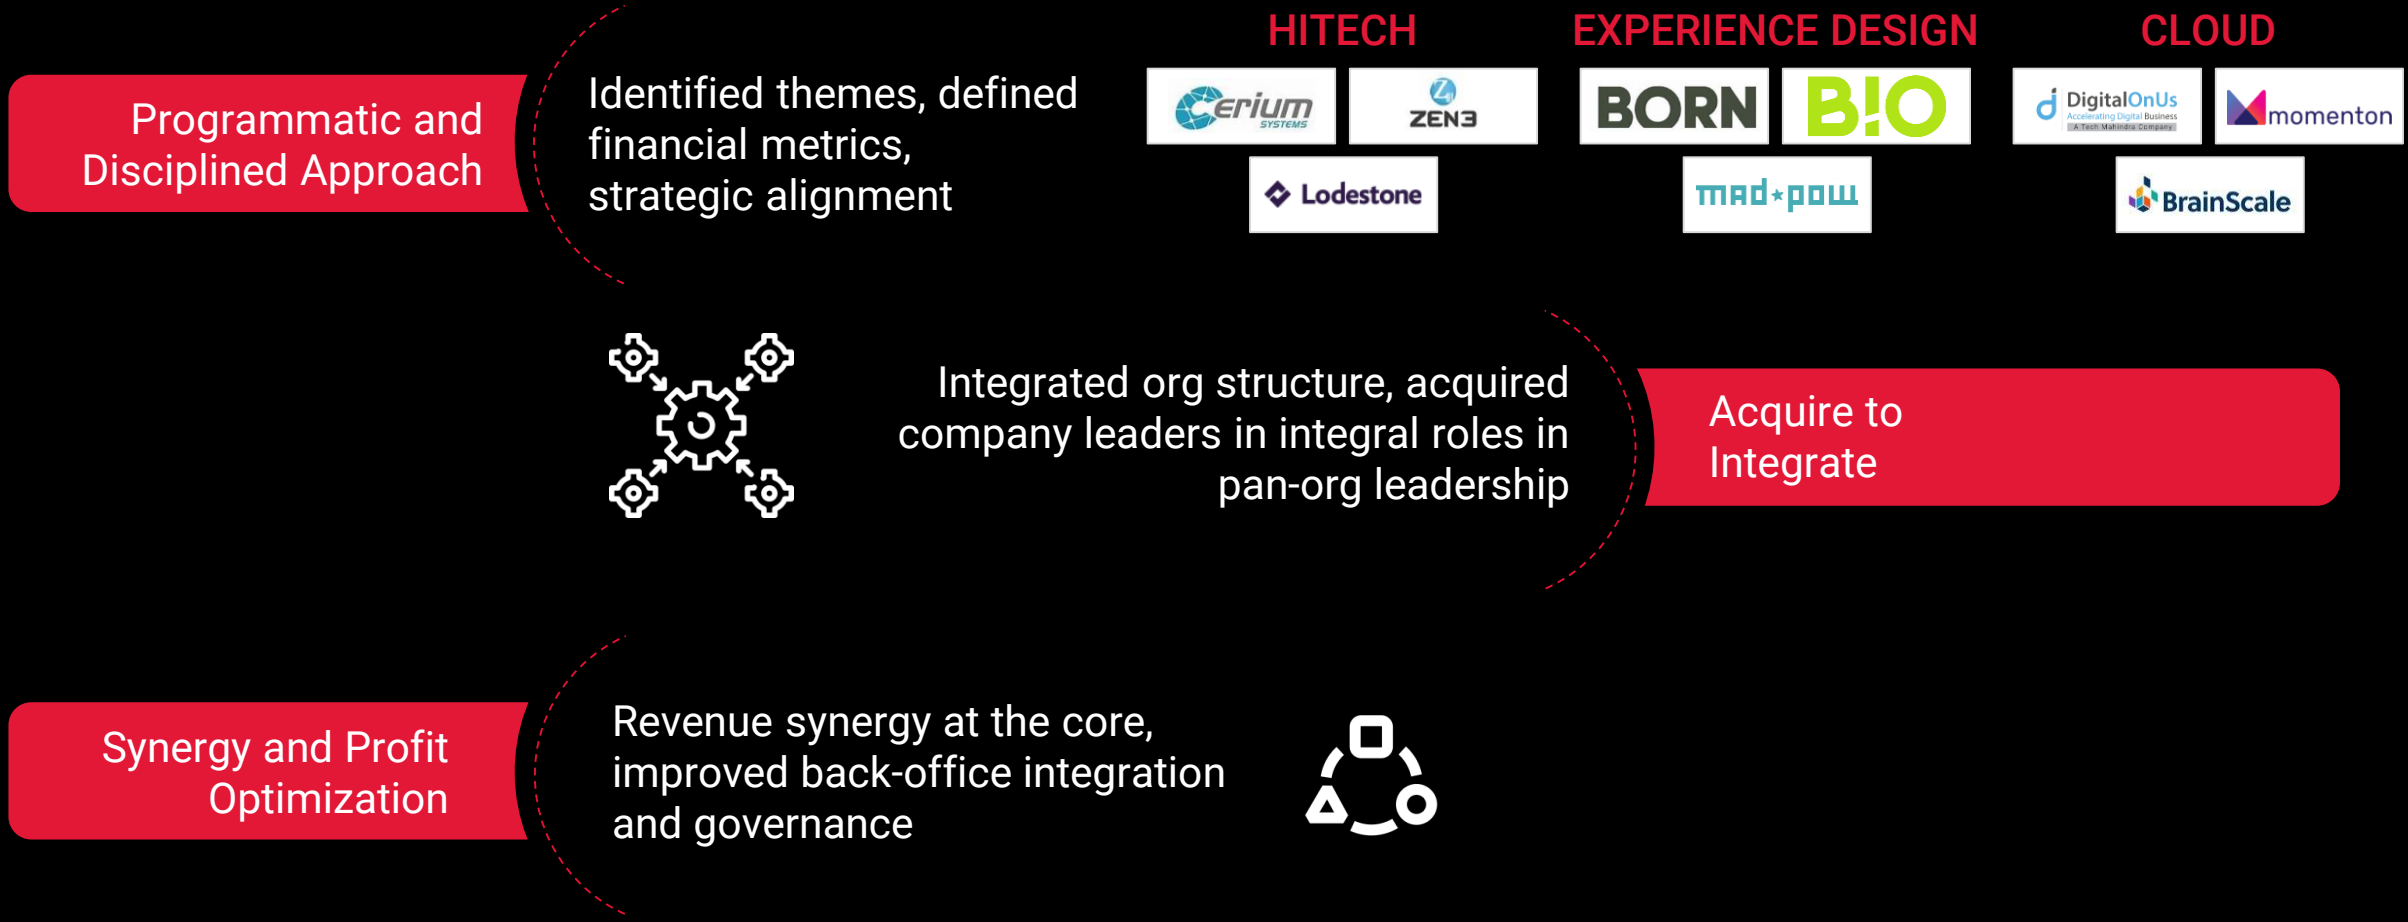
Programmatic and Disciplined Approach

Identified themes, defined financial metrics, strategic alignment

HITECH

Cerium SYSTEMS

ZEN3

Lodestone

EXPERIENCE DESIGN

BORN

B!O

mad*pow

CLOUD

DigitalOnUs Accelerating Digital Business A Tech Mahindra Company

momenton

BrainScale

Integrated org structure, acquired company leaders in integral roles in pan-org leadership

Acquire to Integrate

Synergy and Profit Optimization

Revenue synergy at the core, improved back-office integration and governance